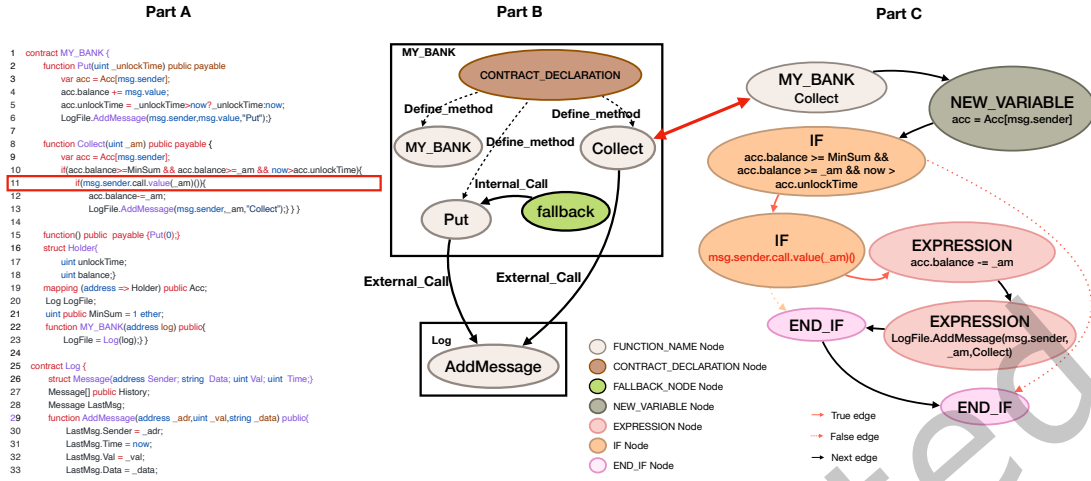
Part A

1 contract MY_BANK {
2 function Put(uint _unlockTime) public payable
3 var acc = Acc[msg.sender];
4 acc.balance += msg.value;
5 acc.unlockTime = _unlockTime>now?_unlockTime:now;
6 LogFile.AddMessage(msg.sender,msg.value,"Put");}
7
8 function Collect(uint _am) public payable {
9 var acc = Acc[msg.sender];
10 if(acc.balance>=MinSum && acc.balance>=_am && now>acc.unlockTime){
11 if(msg.sender.call.value(_am)()){
12 acc.balance-=_am;
13 LogFile.AddMessage(msg.sender,_am,"Collect");} } }
14
15 function() public payable {Put(0);}
16 struct Holder{
17 uint unlockTime;
18 uint balance;}
19 mapping (address => Holder) public Acc;
20 Log LogFile;
21 uint public MinSum = 1 ether;
22 function MY_BANK(address log) public{
23 LogFile = Log(log);} }
24
25 contract Log {
26 struct Message{address Sender; string Data; uint Val; uint Time;}
27 Message[] public History;
28 Message LastMsg;
29 function AddMessage(address _adr,uint _val,string _data) public{
30 LastMsg.Sender = _adr;
31 LastMsg.Time = now;
32 LastMsg.Val = _val;
33 LastMsg.Data = _data;

Part B

MY_BANK
CONTRACT_DECLARATION
Define_method
Define_method
Define_method
MY_BANK
Collect
Internal_Call
fallback
Put
External_Call
External_Call
Log
AddMessage

FUNCTION_NAME Node
CONTRACT_DECLARATION Node
FALLBACK_NODE Node
NEW_VARIABLE Node
EXPRESSION Node
IF Node
END_IF Node

Part C

MY_BANK
Collect
NEW_VARIABLE
acc = Acc[msg.sender]
IF
acc.balance >= MinSum && acc.balance >= _am && now > acc.unlockTime
IF
msg.sender.call.value(_am)()
EXPRESSION
acc.balance -= _am
END_IF
EXPRESSION
LogFile.AddMessage(msg.sender, _am,Collect)
END_IF

True edge
False edge
Next edge